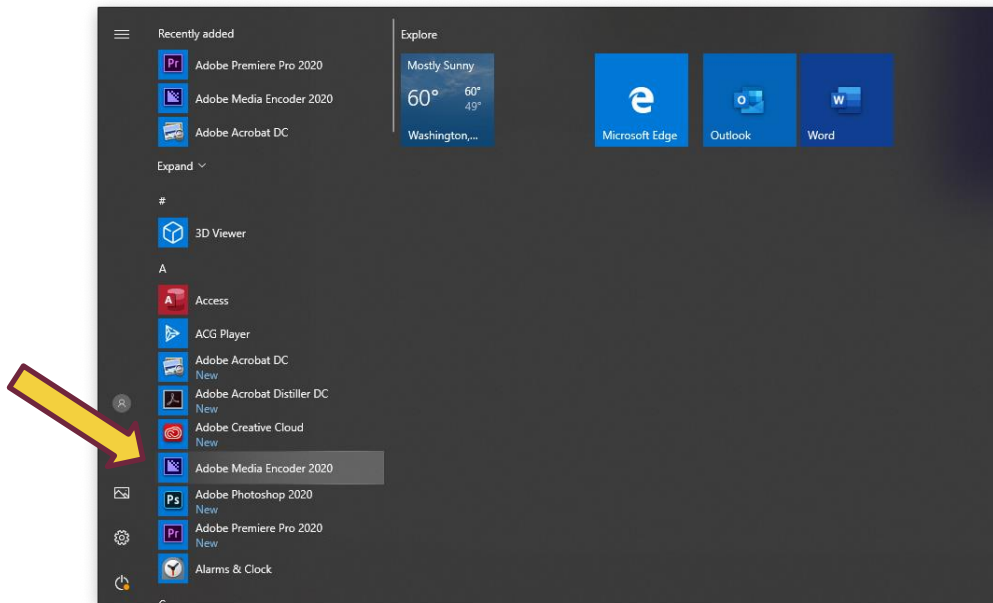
Recently added

Adobe Premiere Pro 2020

Adobe Media Encoder 2020

Adobe Acrobat DC

Expand

#

3D Viewer

A

Access

ACG Player

Adobe Acrobat DC
New

Adobe Acrobat Distiller DC
New

Adobe Creative Cloud
New

Adobe Media Encoder 2020

Adobe Photoshop 2020
New

Adobe Premiere Pro 2020
New

Alarms & Clock

Explore

Mostly Sunny
60°
60°
49°
Washington,...

Microsoft Edge

Outlook

Word